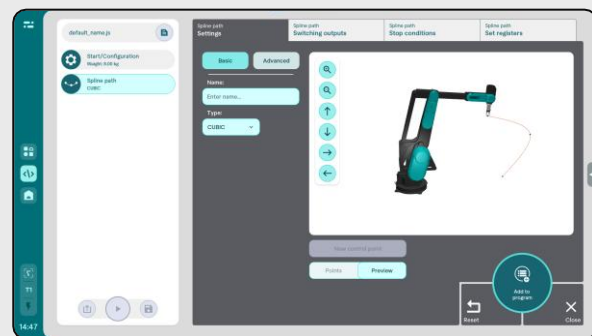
default_name.js

Start/Configuration
Weight: 0.00 kg

Spline path
CUBIC

Spline path
Settings

Spline path
Switching outputs

Spline path
Stop conditions

Spline path
Set registers

Basic

Advanced

Name:

Enter name...

Type:

CUBIC

Save control points

Points

Preview

Add to program

Reset

Close

T1

14:47